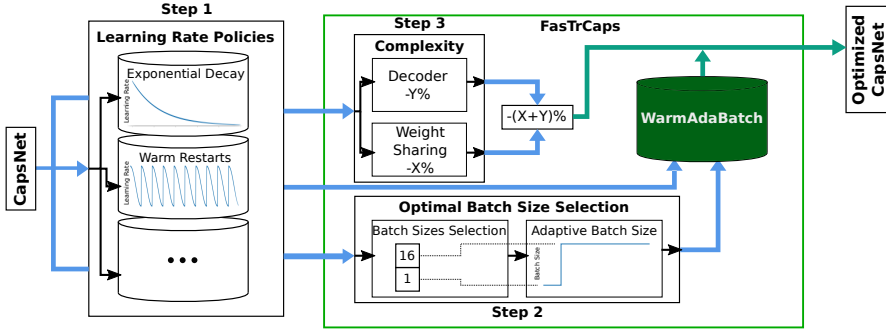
Step 1

Learning Rate Policies

Exponential Decay

Learning Rate

Warm Restarts

Learning Rate

...

CapsNet

Step 3

FasTrCaps

Complexity

Decoder
-Y%

Weight
Sharing
-X%

-(X+Y)%

WarmAdaBatch

Optimized
CapsNet

Optimal Batch Size Selection

Batch Sizes Selection

16

1

Adaptive Batch Size

Batch Size

Step 2